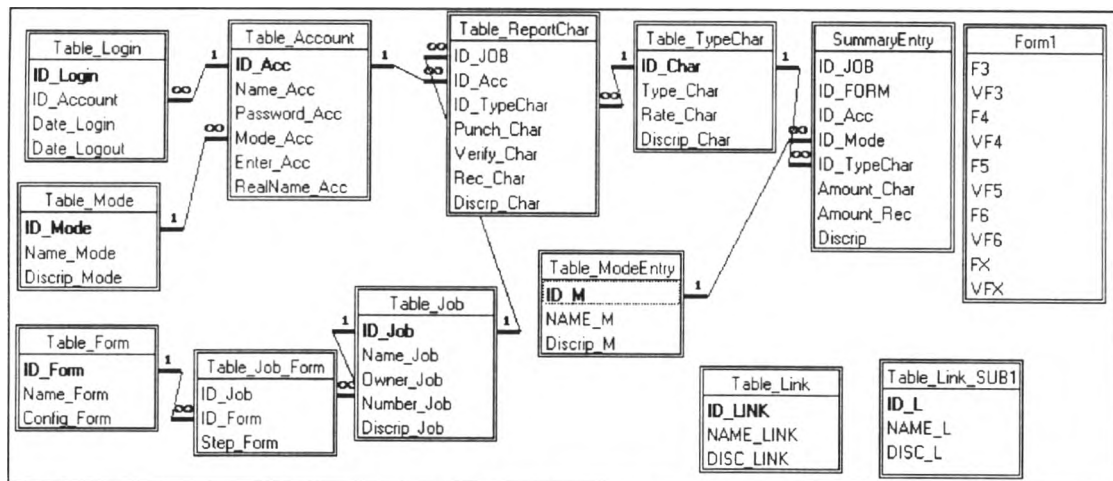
Table_Login
ID_Login
ID_Account
Date_Login
Date_Logout

Table_Account
ID_Acc
Name_Acc
Password_Acc
Mode_Acc
Enter_Acc
RealName_Acc

Table_ReportChar
ID_JOB
ID_Acc
ID_TypeChar
Punch_Char
Verify_Char
Rec_Char
Discrp_Char

Table_TypeChar
ID_Char
Type_Char
Rate_Char
Discrp_Char

SummaryEntry
ID_JOB
ID_FORM
ID_Acc
ID_Mode
ID_TypeChar
Amount_Char
Amount_Rec
Discrip

Form1
F3
VF3
F4
VF4
F5
VF5
F6
VF6
FX
VFX

Table_Mode
ID_Mode
Name_Mode
Discrip_Mode

Table_ModeEntry
ID_M
NAME_M
Discrip_M

Table_Job
ID_Job
Name_Job
Owner_Job
Number_Job
Discrip_Job

Table_Form
ID_Form
Name_Form
Config_Form

Table_Job_Form
ID_Job
ID_Form
Step_Form

Table_Link
ID_LINK
NAME_LINK
DISC_LINK

Table_Link_SUB1
ID_L
NAME_L
DISC_L

1 ∞ 1 ∞ 1 ∞ 1 ∞ 1 ∞ 1 ∞ 1 1 ∞ 1 1 ∞